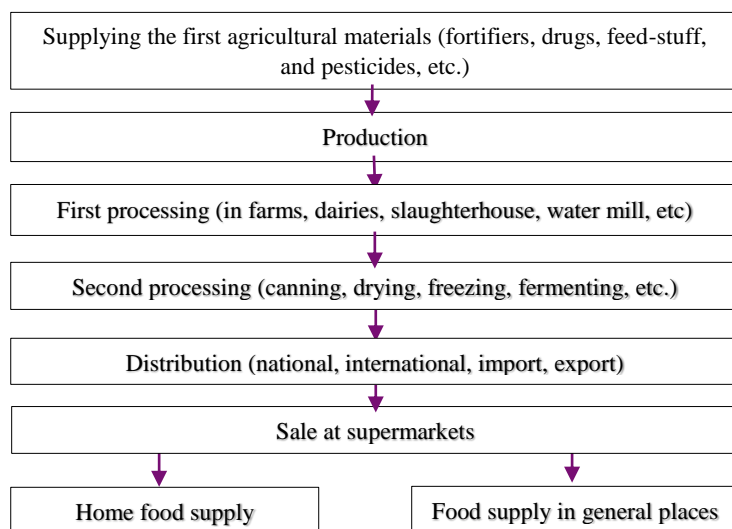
Supplying the first agricultural materials (fortifiers, drugs, feed-stuff, and pesticides, etc.)

Production

First processing (in farms, dairies, slaughterhouse, water mill, etc)

Second processing (canning, drying, freezing, fermenting, etc.)

Distribution (national, international, import, export)

Sale at supermarkets

Home food supply

Food supply in general places